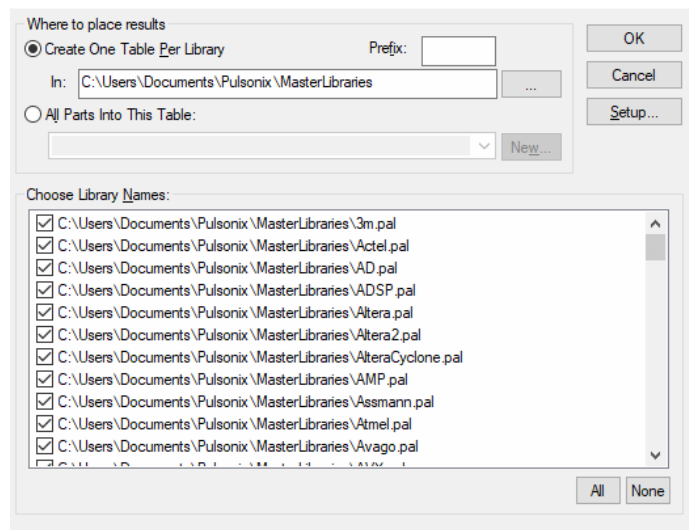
Where to place results

Create One Table Per Library

Prefix:

In: C:\Users\Documents\Pulsonix\MasterLibraries

...

All Parts Into This Table:

New...

OK

Cancel

Setup...

Choose Library Names:

C:\Users\Documents\Pulsonix\MasterLibraries\3m.pal
C:\Users\Documents\Pulsonix\MasterLibraries\Actel.pal
C:\Users\Documents\Pulsonix\MasterLibraries\AD.pal
C:\Users\Documents\Pulsonix\MasterLibraries\ADSP.pal
C:\Users\Documents\Pulsonix\MasterLibraries\Altera.pal
C:\Users\Documents\Pulsonix\MasterLibraries\Altera2.pal
C:\Users\Documents\Pulsonix\MasterLibraries\AlteraCyclone.pal
C:\Users\Documents\Pulsonix\MasterLibraries\AMP.pal
C:\Users\Documents\Pulsonix\MasterLibraries\Assmann.pal
C:\Users\Documents\Pulsonix\MasterLibraries\Atmel.pal
C:\Users\Documents\Pulsonix\MasterLibraries\Avago.pal
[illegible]

All

None